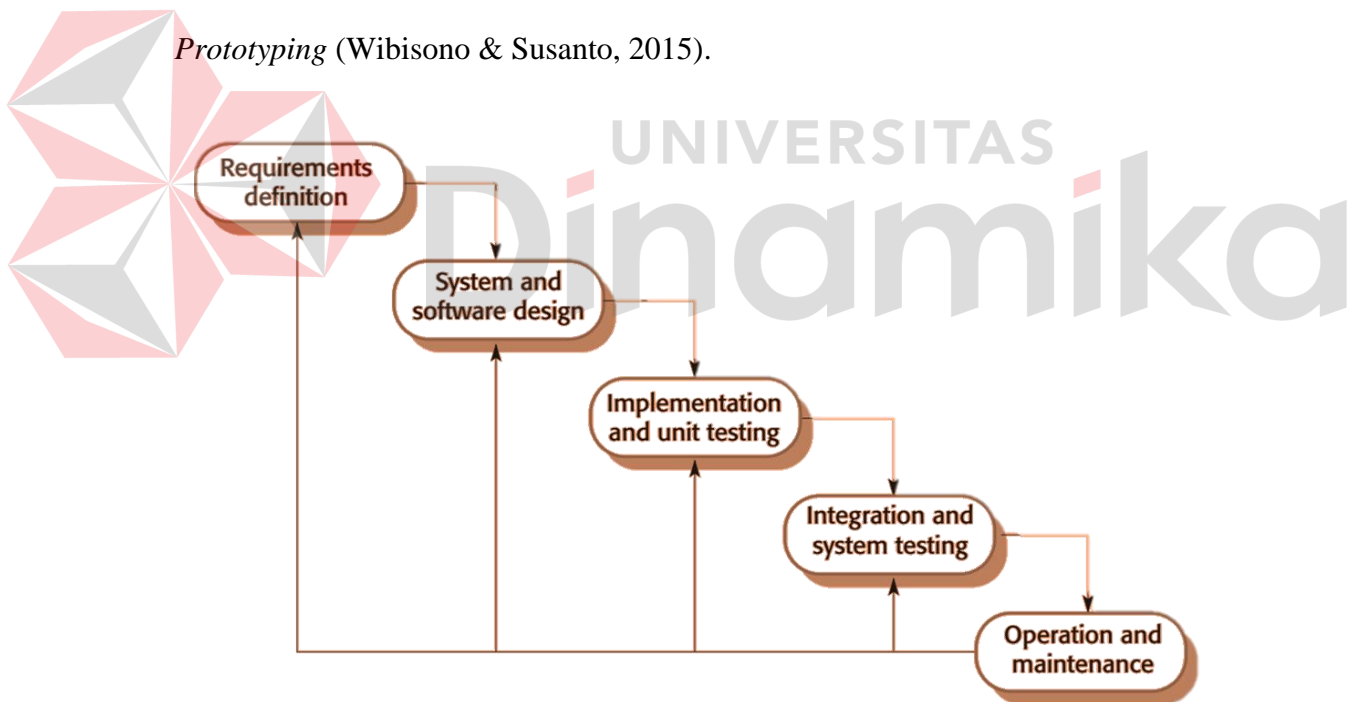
*Prototyping* (Wibisono & Susanto, 2015).

UNIVERSITAS
Dinamika

Requirements definition

System and software design

Implementation and unit testing

Integration and system testing

Operation and maintenance